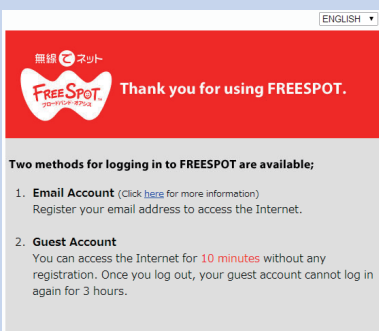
ENGLISH

無線でネット
FREE SPOT
ブロードバンド・オアシス

Thank you for using FREESPOT.

Two methods for logging in to FREESPOT are available;

1. Email Account (Click here for more information)
Register your email address to access the Internet.

2. Guest Account
You can access the Internet for 10 minutes without any registration. Once you log out, your guest account cannot log in again for 3 hours.